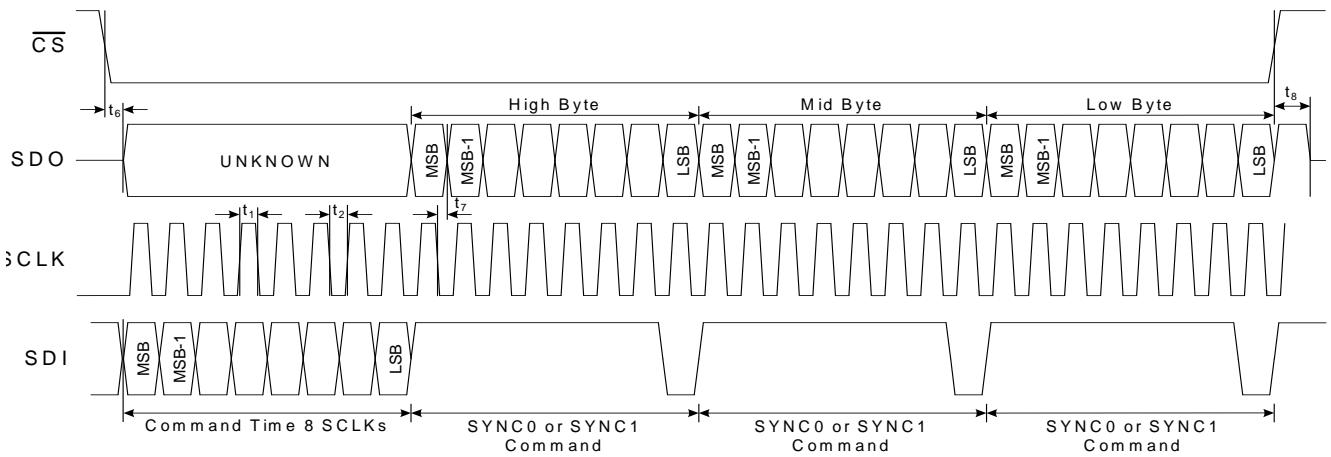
$\overline{CS}$

$t_6$

High Byte

Mid Byte

Low Byte

$t_8$

SDO

UNKNOWN

MSB MSB-1 LSB MSB MSB-1 LSB MSB MSB-1 LSB

$t_1$ $t_2$ $t_7$

SCLK

SDI

MSB MSB-1 LSB

Command Time 8 SCLKs

SYNC0 or SYNC1 Command

SYNC0 or SYNC1 Command

SYNC0 or SYNC1 Command